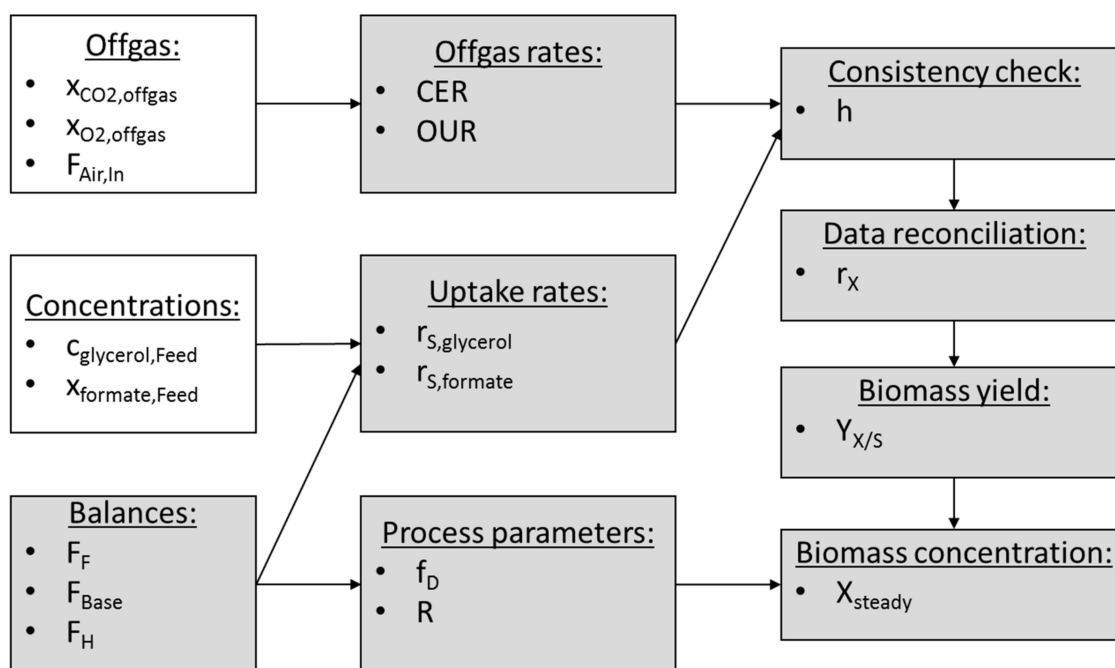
Offgas:
- $x_{CO2,offgas}$
- $x_{O2,offgas}$
- $F_{Air,In}$

Offgas rates:
- CER
- OUR

Consistency check:
- h

Data reconciliation:
- $r_X$

Concentrations:
- $c_{glycerol,Feed}$
- $x_{formate,Feed}$

Uptake rates:
- $r_{S,glycerol}$
- $r_{S,formate}$

Biomass yield:
- $Y_{X/S}$

Balances:
- $F_F$
- $F_{Base}$
- $F_H$

Process parameters:
- $f_D$
- R

Biomass concentration:
- $X_{steady}$